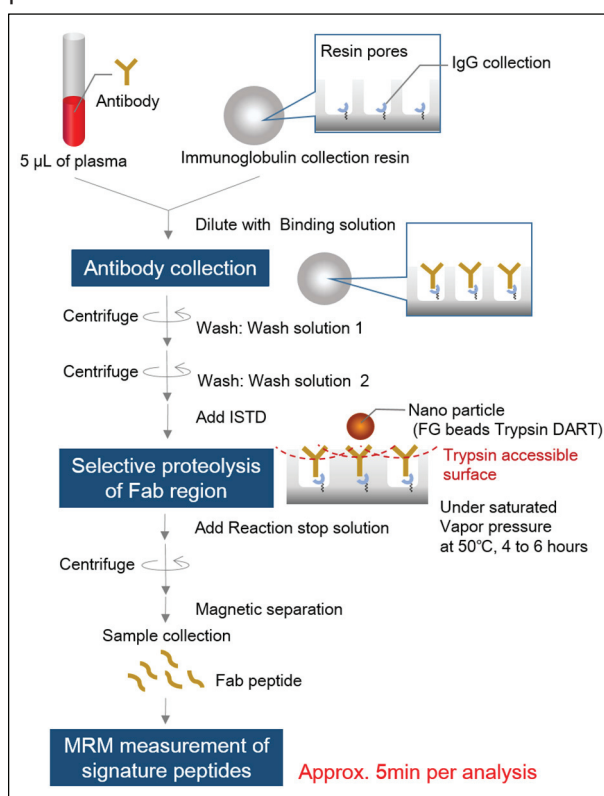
Antibody

5 μL of plasma

Resin pores

IgG collection

Immunoglobulin collection resin

Dilute with Binding solution

Antibody collection

Centrifuge

Wash: Wash solution 1

Centrifuge

Wash: Wash solution 2

Add ISTD

Nano particle (FG beads Trypsin DART)

Trypsin accessible surface

Selective proteolysis of Fab region

Under saturated Vapor pressure at 50°C, 4 to 6 hours

Add Reaction stop solution

Centrifuge

Magnetic separation

Sample collection

Fab peptide

MRM measurement of signature peptides

Approx. 5min per analysis